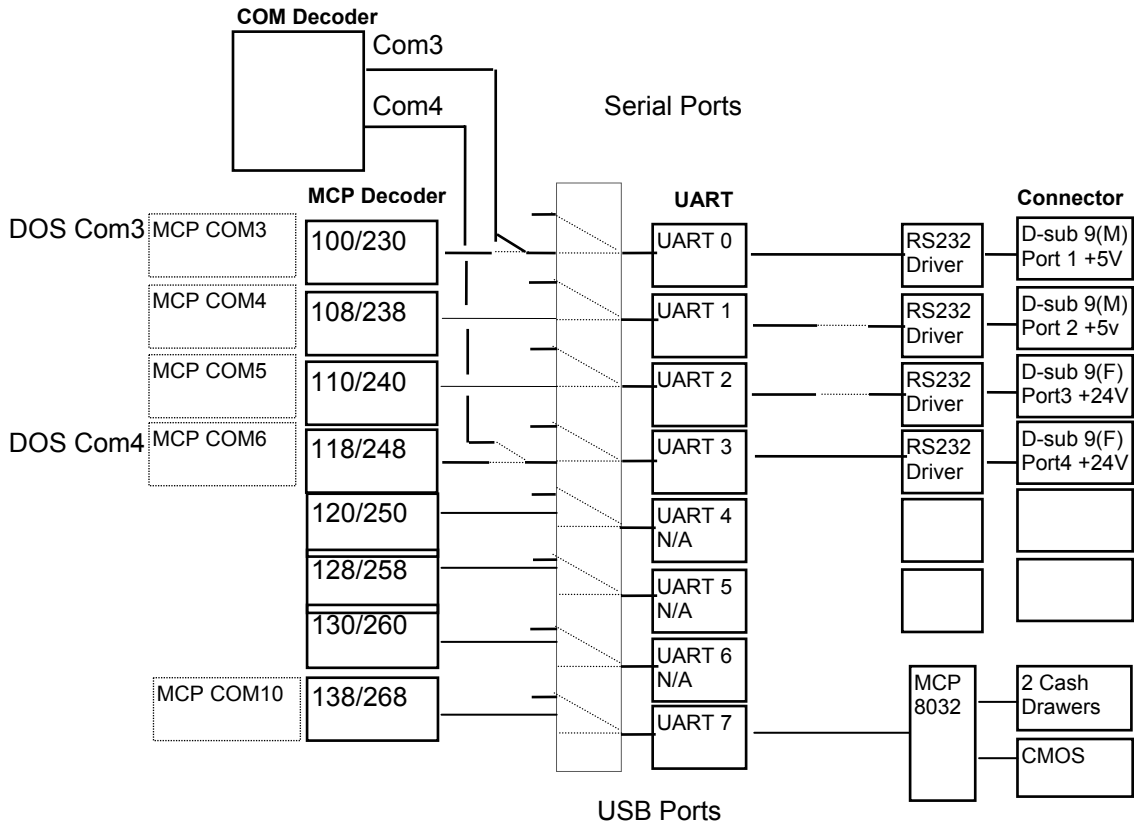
COM Decoder

Com3

Com4

Serial Ports

MCP Decoder

UART

Connector

DOS Com3

MCP COM3

100/230

UART 0

RS232 Driver

D-sub 9(M) Port 1 +5V

MCP COM4

108/238

UART 1

RS232 Driver

D-sub 9(M) Port 2 +5v

MCP COM5

110/240

UART 2

RS232 Driver

D-sub 9(F) Port3 +24V

DOS Com4

MCP COM6

118/248

UART 3

RS232 Driver

D-sub 9(F) Port4 +24V

120/250

UART 4 N/A

128/258

UART 5 N/A

130/260

UART 6 N/A

MCP COM10

138/268

UART 7

MCP 8032

2 Cash Drawers

CMOS

USB Ports